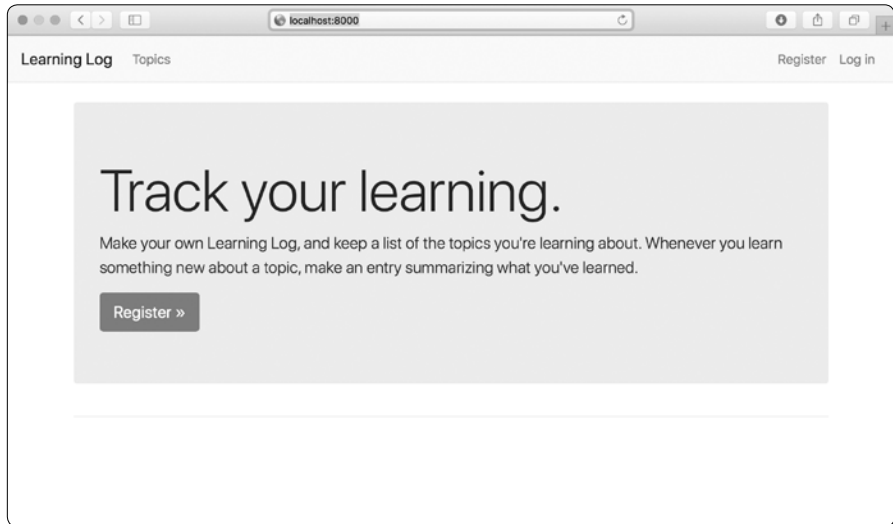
localhost:8000

Learning Log Topics

Register Log in

Track your learning.

Make your own Learning Log, and keep a list of the topics you're learning about. Whenever you learn something new about a topic, make an entry summarizing what you've learned.

Register »